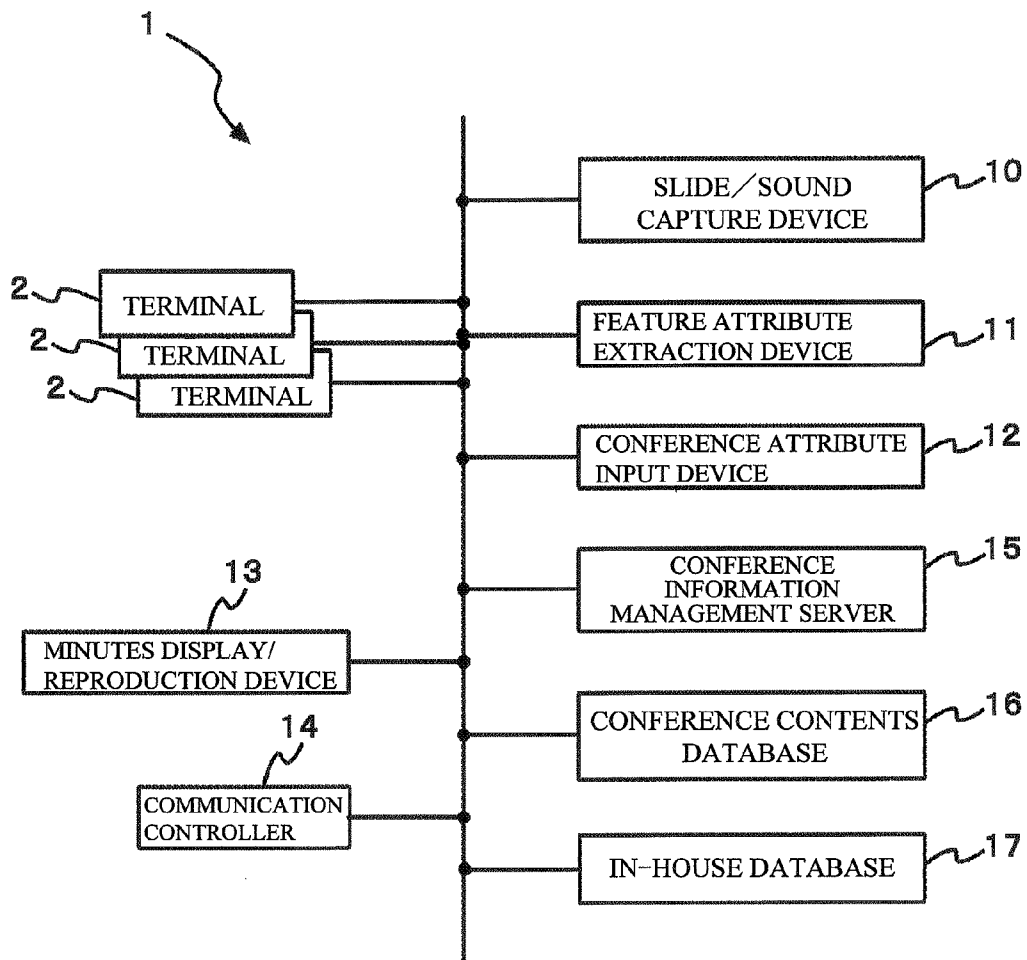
1

SLIDE/SOUND CAPTURE DEVICE

10

2
TERMINAL

2
TERMINAL

2
TERMINAL

FEATURE ATTRIBUTE EXTRACTION DEVICE

11

CONFERENCE ATTRIBUTE INPUT DEVICE

12

CONFERENCE INFORMATION MANAGEMENT SERVER

15

13
MINUTES DISPLAY/ REPRODUCTION DEVICE

CONFERENCE CONTENTS DATABASE

16

14
COMMUNICATION CONTROLLER

IN-HOUSE DATABASE

17